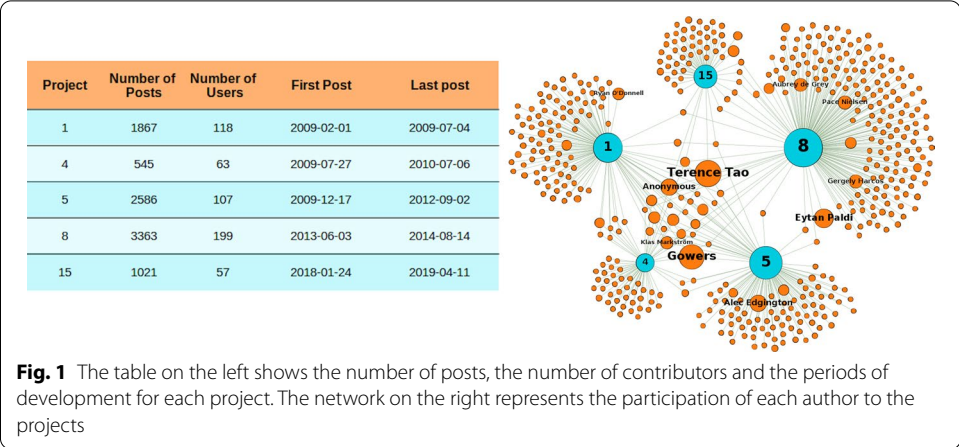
| Project | Number of Posts | Number of Users | First Post | Last post |
|---|---|---|---|---|
| 1 | 1867 | 118 | 2009-02-01 | 2009-07-04 |
| 4 | 545 | 63 | 2009-07-27 | 2010-07-06 |
| 5 | 2586 | 107 | 2009-12-17 | 2012-09-02 |
| 8 | 3363 | 199 | 2013-06-03 | 2014-08-14 |
| 15 | 1021 | 57 | 2018-01-24 | 2019-04-11 |

15
Ryan O'Donnell
Aubrey de Grey
Pace Nielsen
1
8
Terence Tao
Anonymous
Gergely Harcos
Eytan Paldi
Klas Markström
4
Gowers
5
Alec Edgington

**Fig. 1** The table on the left shows the number of posts, the number of contributors and the periods of development for each project. The network on the right represents the participation of each author to the projects